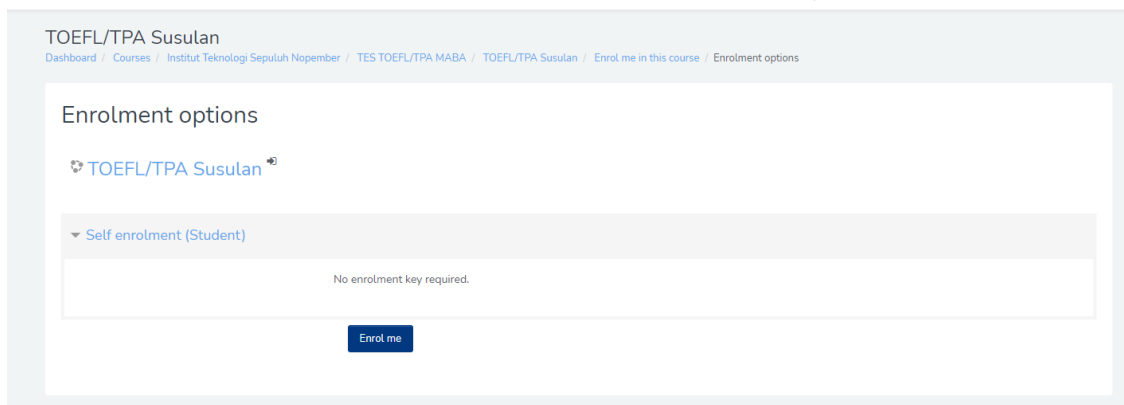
TOEFL/TPA Susulan

Dashboard / Courses / Institut Teknologi Sepuluh Nopember / TES TOEFL/TPA MABA / TOEFL/TPA Susulan / Enrol me in this course / Enrolment options

Enrolment options

TOEFL/TPA Susulan

Self enrolment (Student)

No enrolment key required.

Enrol me